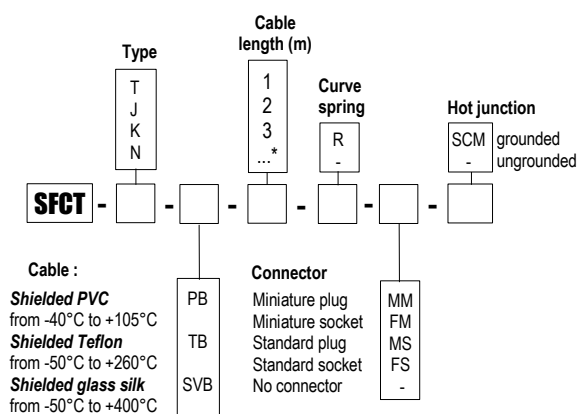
Type
T
J
K
N

Cable length (m)
1
2
3
...*

Curve spring
R
-

Hot junction
SCM grounded
- ungrounded

SFCT - - - - - -

Cable :
Shielded PVC
from -40°C to +105°C
Shielded Teflon
from -50°C to +260°C
Shielded glass silk
from -50°C to +400°C

PB
TB
SVB

Connector
Miniature plug
Miniature socket
Standard plug
Standard socket
No connector

MM
FM
MS
FS
-